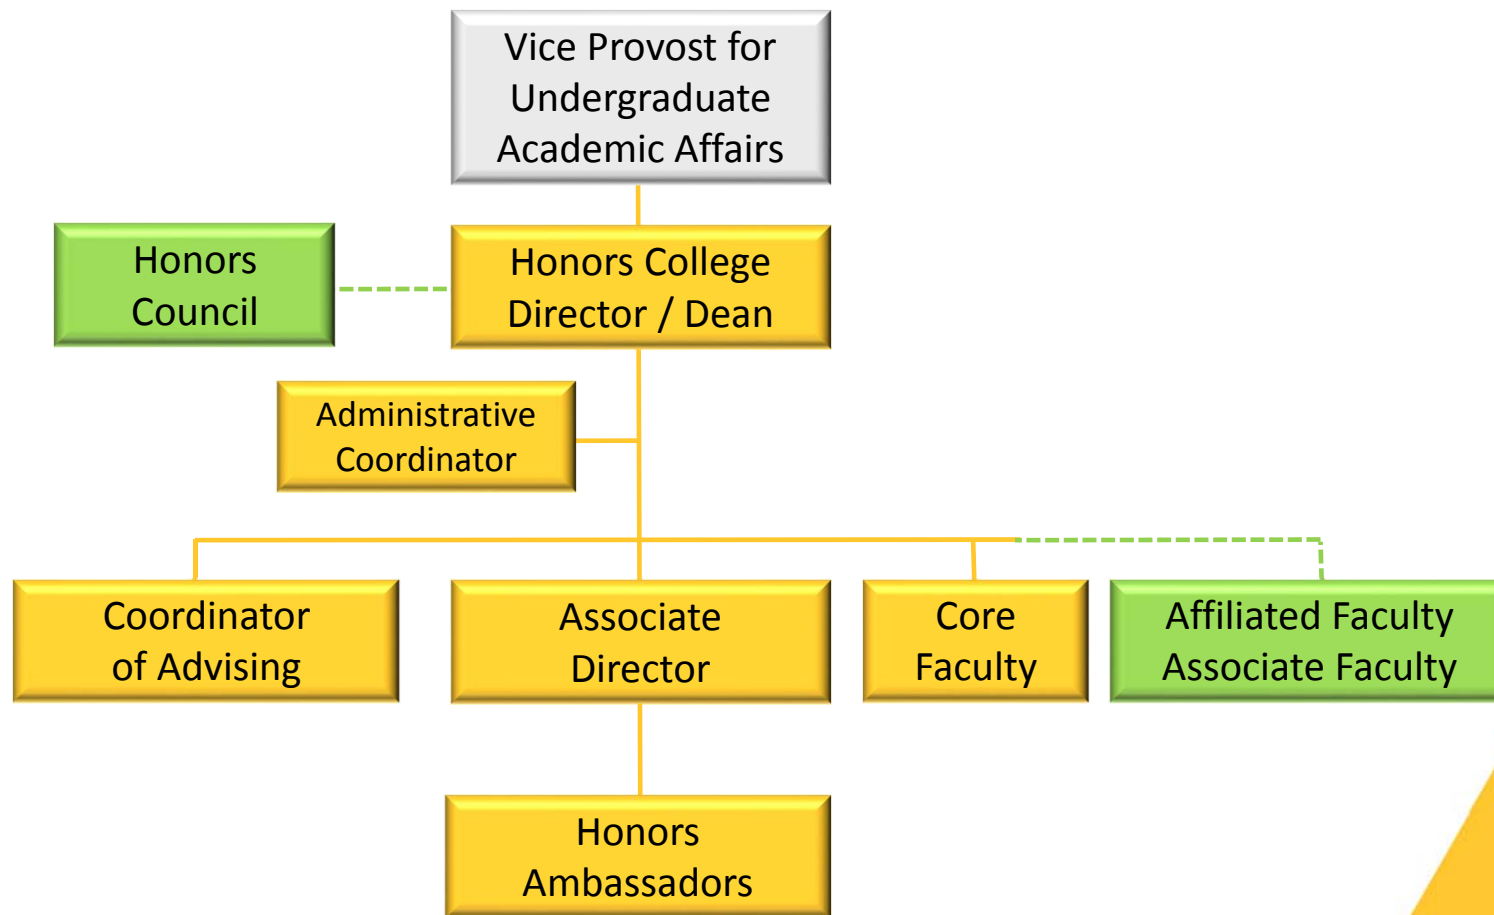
Vice Provost for Undergraduate Academic Affairs

Honors Council

Honors College Director / Dean

Administrative Coordinator

Coordinator of Advising

Associate Director

Core Faculty

Affiliated Faculty Associate Faculty

Honors Ambassadors